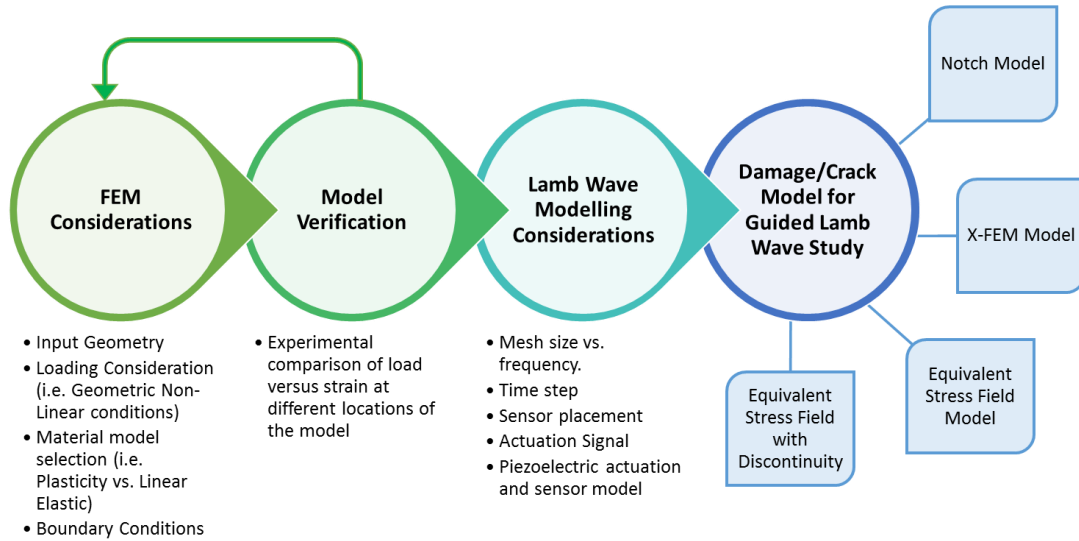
FEM Considerations

Model Verification

Lamb Wave Modelling Considerations

Damage/Crack Model for Guided Lamb Wave Study

Notch Model

X-FEM Model

Equivalent Stress Field Model

Equivalent Stress Field with Discontinuity

• Input Geometry
• Loading Consideration (i.e. Geometric Non-Linear conditions)
• Material model selection (i.e. Plasticity vs. Linear Elastic)
• Boundary Conditions

• Experimental comparison of load versus strain at different locations of the model

• Mesh size vs. frequency.
• Time step
• Sensor placement
• Actuation Signal
• Piezoelectric actuation and sensor model